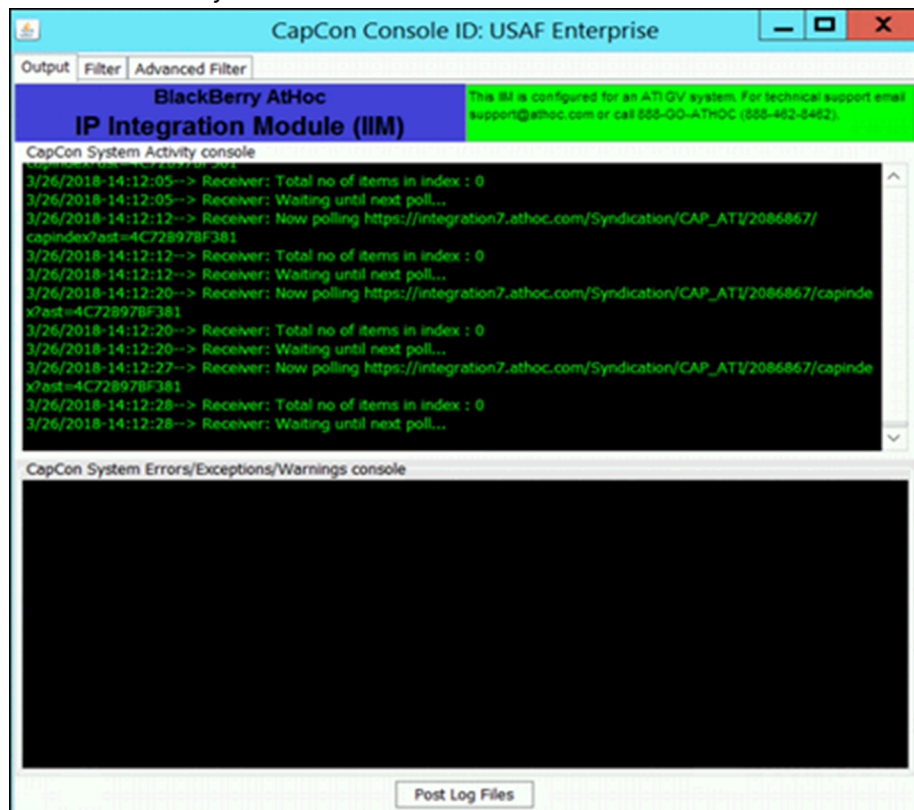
CapCon Console ID: USAF Enterprise

Output | Filter | Advanced Filter

BlackBerry AtHoc
IP Integration Module (IIM)

This IIM is configured for an ATI GV system. For technical support email support@athoc.com or call 888-GO-ATHOC (888-462-8462).

CapCon System Activity console

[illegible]
3/26/2018-14:12:05--> Receiver: Total no of items in index : 0
3/26/2018-14:12:05--> Receiver: Waiting until next poll...
3/26/2018-14:12:12--> Receiver: Now polling https://integration7.athoc.com/Syndication/CAP_ATI/2086867/capindex?ast=4C72897BF381
3/26/2018-14:12:12--> Receiver: Total no of items in index : 0
3/26/2018-14:12:12--> Receiver: Waiting until next poll...
3/26/2018-14:12:20--> Receiver: Now polling https://integration7.athoc.com/Syndication/CAP_ATI/2086867/capindex?ast=4C72897BF381
3/26/2018-14:12:20--> Receiver: Total no of items in index : 0
3/26/2018-14:12:20--> Receiver: Waiting until next poll...
3/26/2018-14:12:27--> Receiver: Now polling https://integration7.athoc.com/Syndication/CAP_ATI/2086867/capindex?ast=4C72897BF381
3/26/2018-14:12:28--> Receiver: Total no of items in index : 0
3/26/2018-14:12:28--> Receiver: Waiting until next poll...

CapCon System Errors/Exceptions/Warnings console

Post Log Files